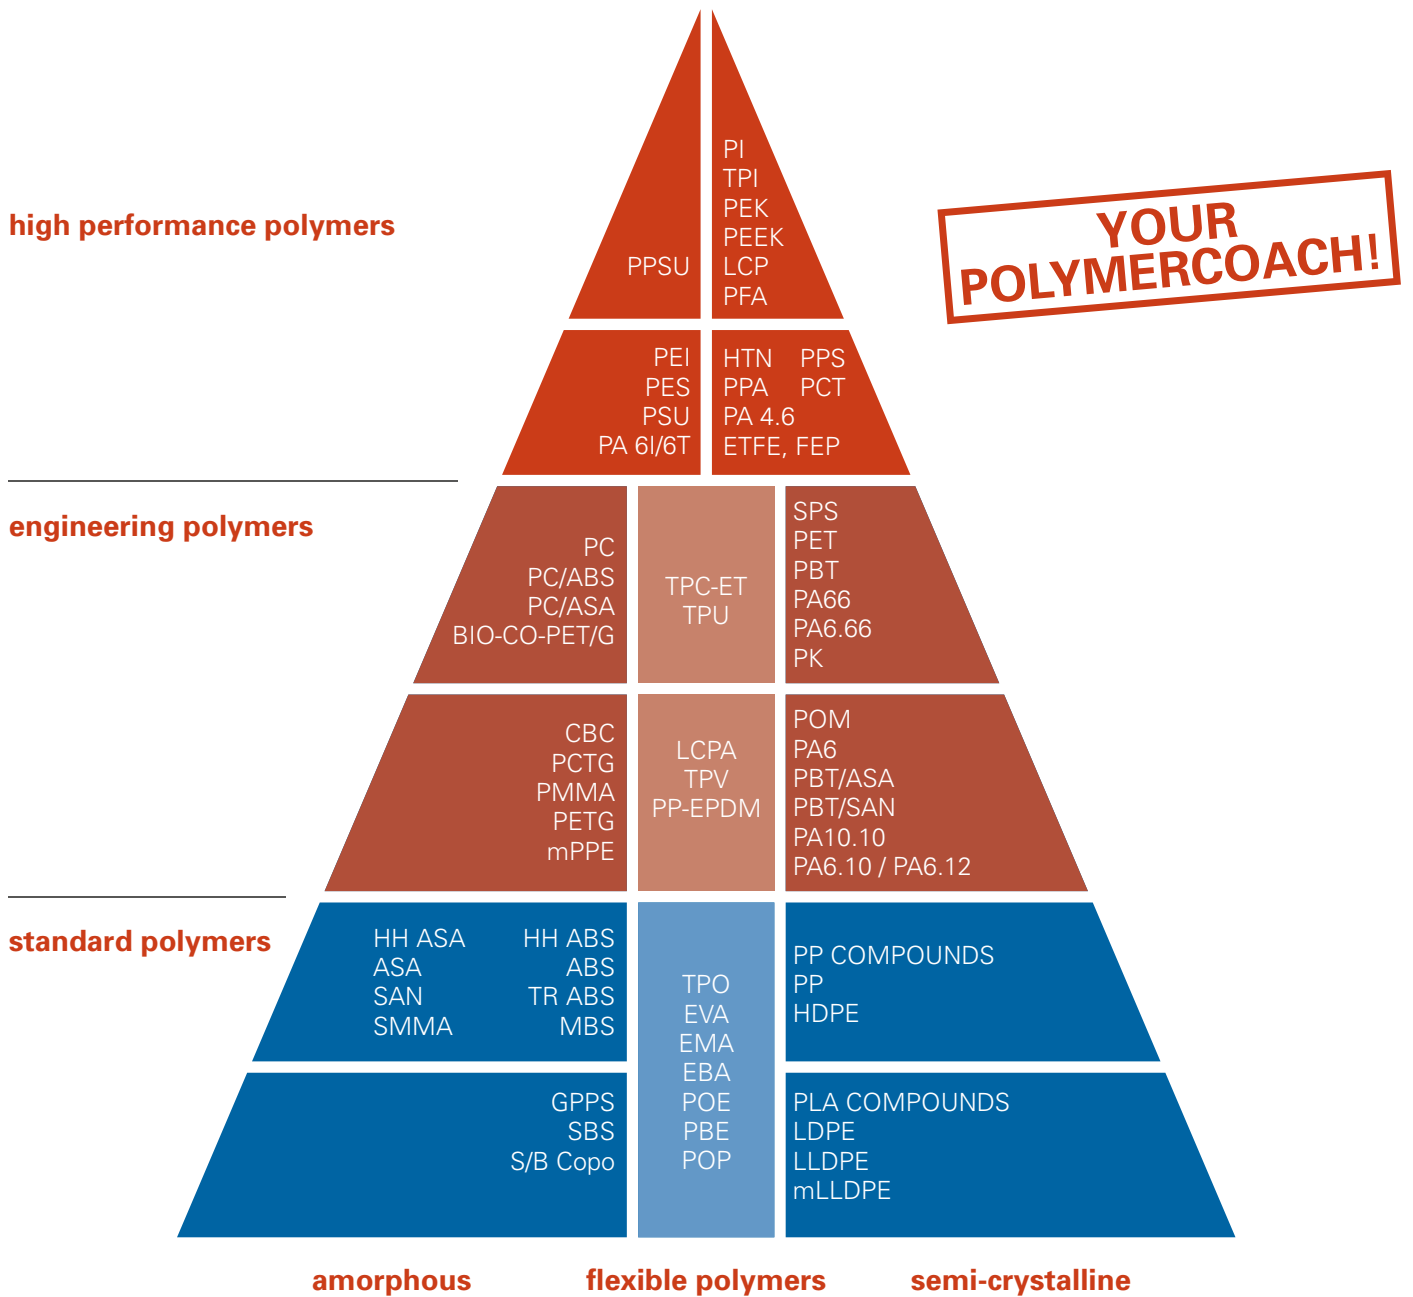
high performance polymers

PPSU

PI
TPI
PEK
PEEK
LCP
PFA

YOUR POLYMERCOACH!

PEI
PES
PSU
PA 6I/6T

HTN PPS
PPA PCT
PA 4.6
ETFE, FEP

engineering polymers

PC
PC/ABS
PC/ASA
BIO-CO-PET/G

TPC-ET
TPU

SPS
PET
PBT
PA66
PA6.66
PK

CBC
PCTG
PMMA
PETG
mPPE

LCPA
TPV
PP-EPDM

POM
PA6
PBT/ASA
PBT/SAN
PA10.10
PA6.10 / PA6.12

standard polymers

HH ASA
ASA
SAN
SMMA

HH ABS
ABS
TR ABS
MBS

TPO
EVA
EMA
EBA
POE
PBE
POP

PP COMPOUNDS
PP
HDPE

GPPS
SBS
S/B Copo

PLA COMPOUNDS
LDPE
LLDPE
mLLDPE

amorphous flexible polymers semi-crystalline